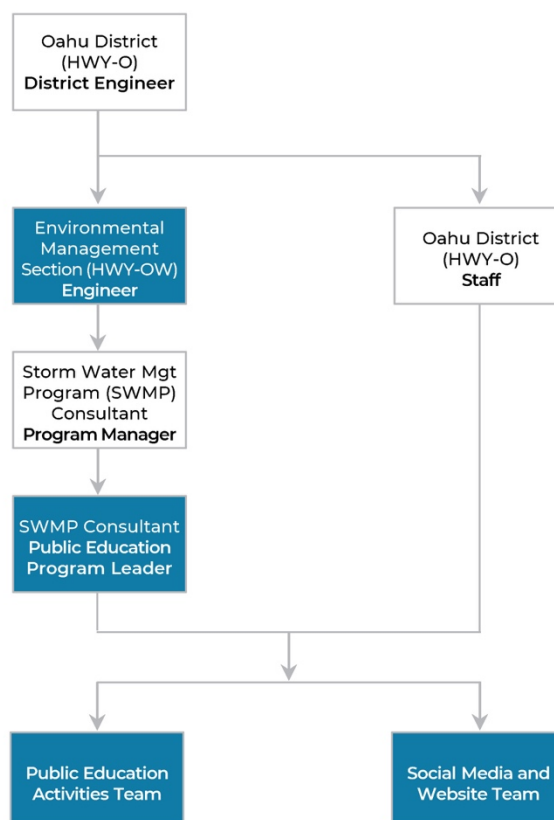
Oahu District (HWY-O) District Engineer

Environmental Management Section (HWY-OW) Engineer

Oahu District (HWY-O) Staff

Storm Water Mgt Program (SWMP) Consultant Program Manager

SWMP Consultant Public Education Program Leader

Public Education Activities Team

Social Media and Website Team